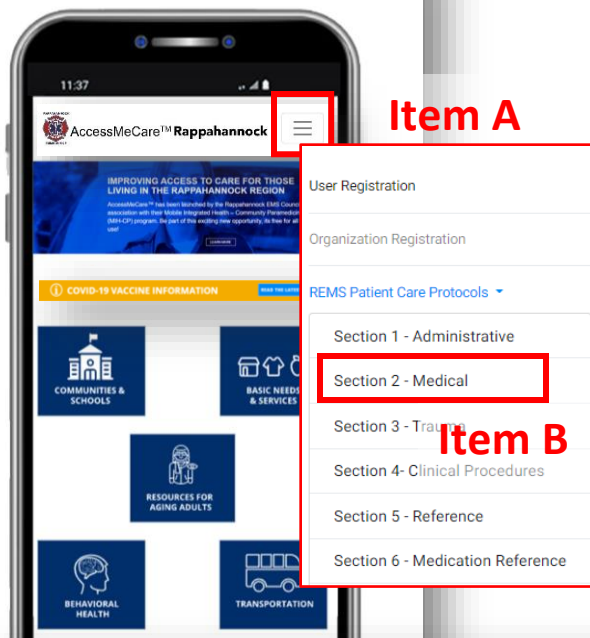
11:37

AccessMeCare™ Rappahannock

Item A

IMPROVING ACCESS TO CARE FOR THOSE LIVING IN THE RAPPAHANNOCK REGION

AccessMeCare™ has been launched by the Rappahannock EMS Council in association with their Mobile Integrated Health – Community Paramedicine (MIH-CP) program. Be part of this exciting new opportunity. Its free for all to use!

LEARN MORE

COVID-19 VACCINE INFORMATION

COMMUNITIES & SCHOOLS

BASIC NEEDS & SERVICES

RESOURCES FOR AGING ADULTS

BEHAVIORAL HEALTH

TRANSPORTATION

User Registration

Organization Registration

REMS Patient Care Protocols

Section 1 - Administrative

Section 2 - Medical

Section 3 - Trauma

Item B

Section 4- Clinical Procedures

Section 5 - Reference

Section 6 - Medication Reference